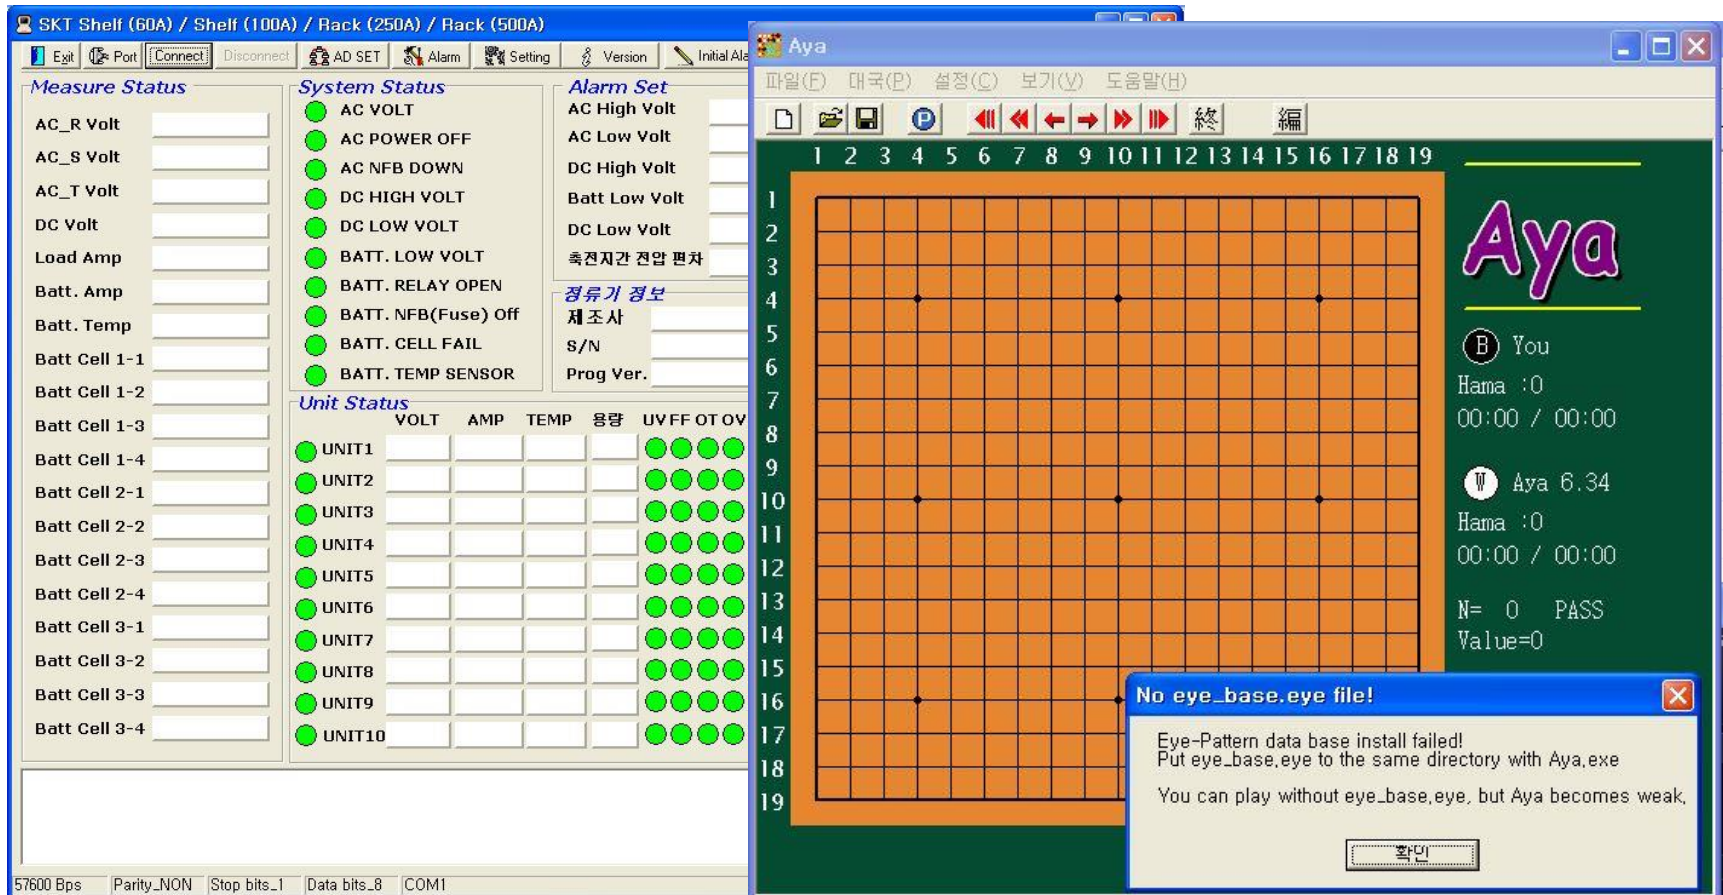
SKT Shelf (60A) / Shelf (100A) / Rack (250A) / Rack (500A)

Exit | Port | Connect | Disconnect | AD SET | Alarm | Setting | Version | Initial Ala

Measure Status

AC_R Volt
AC_S Volt
AC_T Volt
DC Volt
Load Amp
Batt. Amp
Batt. Temp
Batt Cell 1-1
Batt Cell 1-2
Batt Cell 1-3
Batt Cell 1-4
Batt Cell 2-1
Batt Cell 2-2
Batt Cell 2-3
Batt Cell 2-4
Batt Cell 3-1
Batt Cell 3-2
Batt Cell 3-3
Batt Cell 3-4

System Status

AC VOLT
AC POWER OFF
AC NFB DOWN
DC HIGH VOLT
DC LOW VOLT
BATT. LOW VOLT
BATT. RELAY OPEN
BATT. NFB(Fuse) Off
BATT. CELL FAIL
BATT. TEMP SENSOR

Alarm Set

AC High Volt
AC Low Volt
DC High Volt
Batt Low Volt
DC Low Volt
축전지간 전압 편차

정류기 정보

제조사
S/N
Prog Ver.

Unit Status

| | VOLT | AMP | TEMP | 용량 | UV | FF | OT | OV |
|---|---|---|---|---|---|---|---|---|
| UNIT1 | | | | | | | | |
| UNIT2 | | | | | | | | |
| UNIT3 | | | | | | | | |
| UNIT4 | | | | | | | | |
| UNIT5 | | | | | | | | |
| UNIT6 | | | | | | | | |
| UNIT7 | | | | | | | | |
| UNIT8 | | | | | | | | |
| UNIT9 | | | | | | | | |
| UNIT10 | | | | | | | | |

57600 Bps | Parity_NON | Stop bits_1 | Data bits_8 | COM1

Aya

파일(F) 대국(P) 설정(C) 보기(V) 도움말(H)

終 編

1 2 3 4 5 6 7 8 9 10 11 12 13 14 15 16 17 18 19

1 2 3 4 5 6 7 8 9 10 11 12 13 14 15 16 17 18 19

Aya

B You
Hama :0
00:00 / 00:00

W Aya 6.34
Hama :0
00:00 / 00:00

N= 0 PASS
Value=0

No eye_base.eye file!

Eye-Pattern data base install failed!
Put eye_base.eye to the same directory with Aya.exe

You can play without eye_base.eye, but Aya becomes weak.

확인